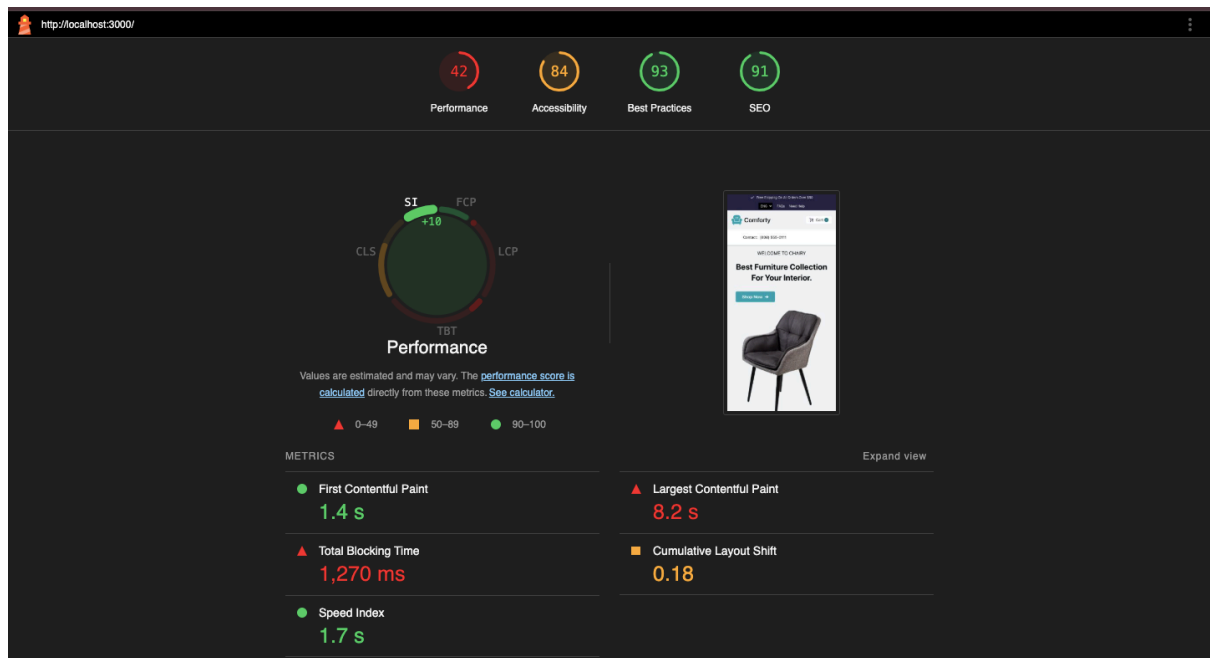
http://localhost:3000/

42
Performance

84
Accessibility

93
Best Practices

91
SEO

SI
+10
FCP
CLS
LCP
TBT

Performance

Values are estimated and may vary. The performance score is calculated directly from these metrics. See calculator.

0–49 50–89 90–100

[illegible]
Comforty
Contact: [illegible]
WELCOME TO CHAIRY
Best Furniture Collection For Your Interior.
Shop Now

METRICS
Expand view

First Contentful Paint
1.4 s

Largest Contentful Paint
8.2 s

Total Blocking Time
1,270 ms

Cumulative Layout Shift
0.18

Speed Index
1.7 s